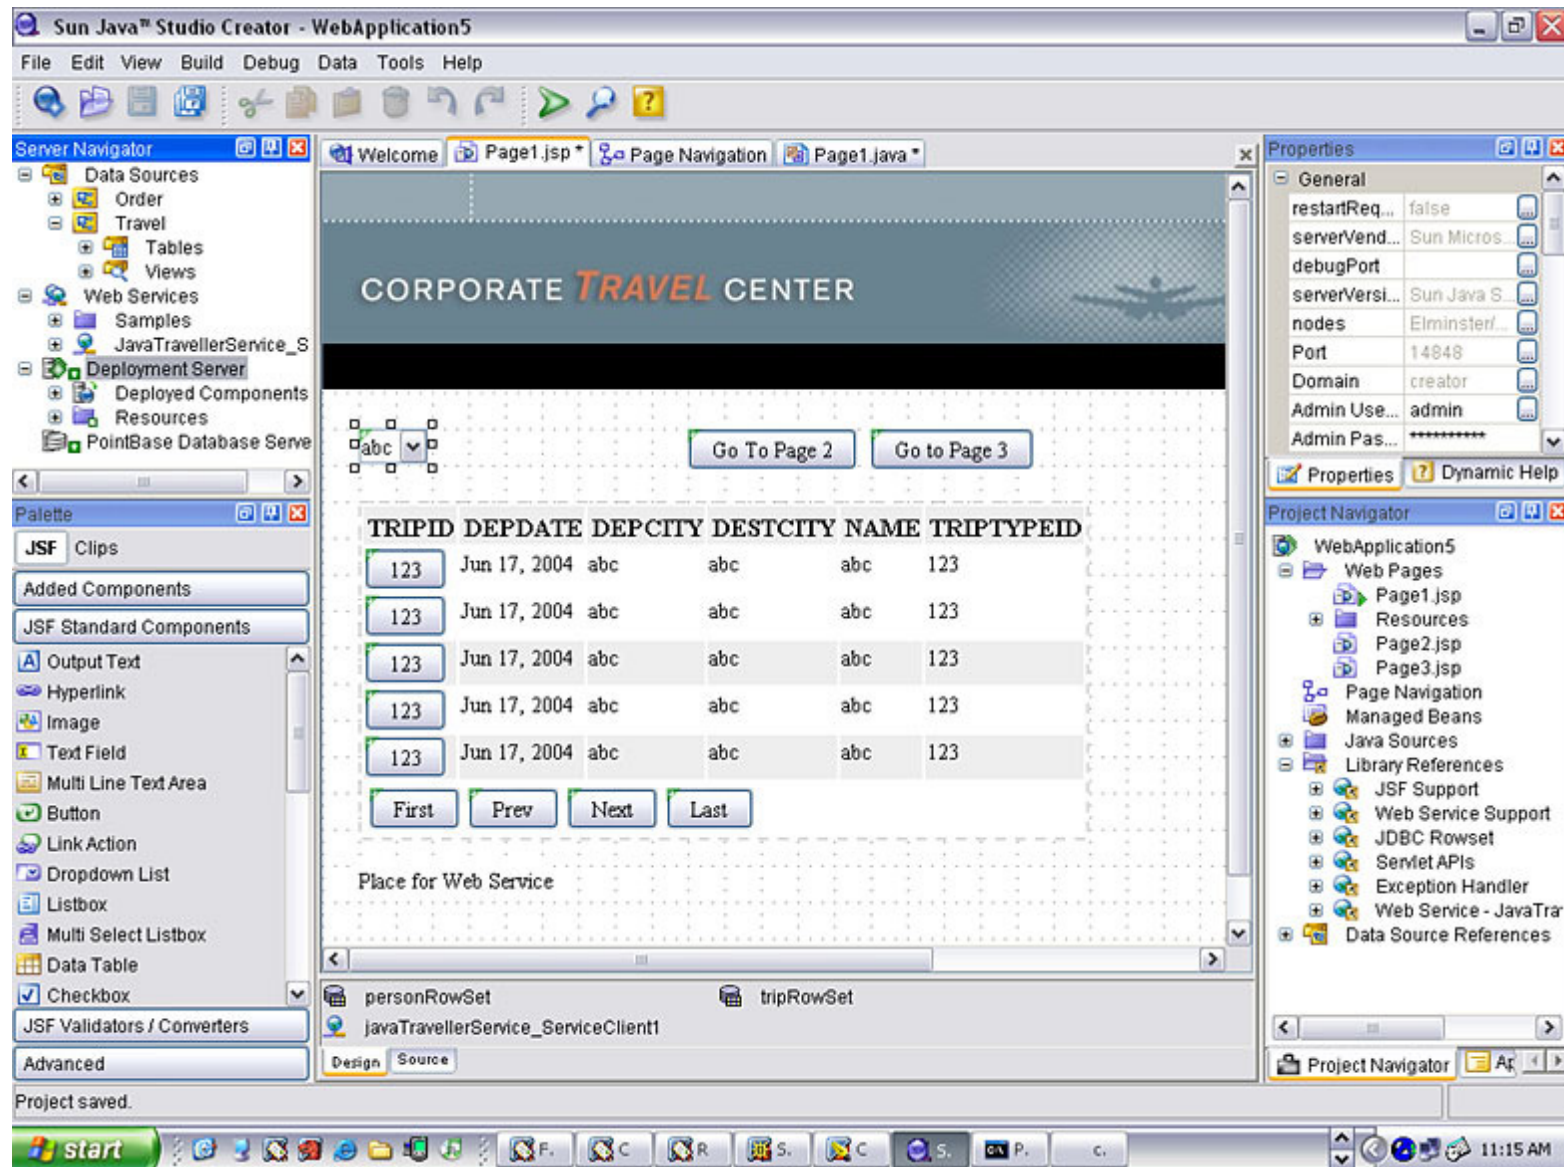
Sun Java™ Studio Creator - WebApplication5

File Edit View Build Debug Data Tools Help

Server Navigator
Data Sources
Order
Travel
Tables
Views
Web Services
Samples
JavaTravellerService_S
Deployment Server
Deployed Components
Resources
PointBase Database Serve

Palette
JSF Clips
Added Components
JSF Standard Components
Output Text
Hyperlink
Image
Text Field
Multi Line Text Area
Button
Link Action
Dropdown List
Listbox
Multi Select Listbox
Data Table
Checkbox
JSF Validators / Converters
Advanced

Welcome | Page1.jsp * | Page Navigation | Page1.java *

CORPORATE TRAVEL CENTER

abc

Go To Page 2 | Go to Page 3

| TRIPID | DEPDATE | DEPCITY | DESTCITY | NAME | TRIPTYPEID |
|---|---|---|---|---|---|
| 123 | Jun 17, 2004 | abc | abc | abc | 123 |
| 123 | Jun 17, 2004 | abc | abc | abc | 123 |
| 123 | Jun 17, 2004 | abc | abc | abc | 123 |
| 123 | Jun 17, 2004 | abc | abc | abc | 123 |
| 123 | Jun 17, 2004 | abc | abc | abc | 123 |

First Prev Next Last

Place for Web Service

personRowSet
tripRowSet
javaTravellerService_ServiceClient1

Design Source

Properties
General
| restartReq... | false |
|---|---|
| serverVend... | Sun Micros... |
| debugPort | |
| serverVersi... | Sun Java S... |
| nodes | Elminster/... |
| Port | 14848 |
| Domain | creator |
| Admin Use... | admin |
| Admin Pas... | ********** |

Properties | Dynamic Help

Project Navigator
WebApplication5
Web Pages
Page1.jsp
Resources
Page2.jsp
Page3.jsp
Page Navigation
Managed Beans
Java Sources
Library References
JSF Support
Web Service Support
JDBC Rowset
Servlet APIs
Exception Handler
Web Service - JavaTra
Data Source References

Project Navigator | Ap

Project saved.

start F. C R S. C S. P. c. 11:15 AM